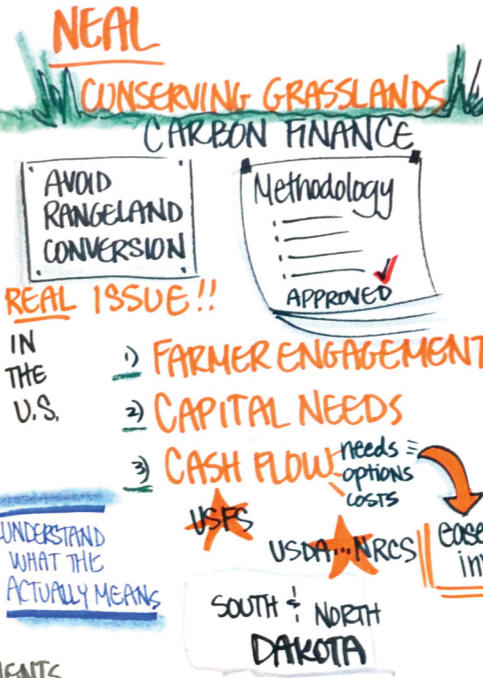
NEAL

CONSERVING GRASSLANDS

CARBON FINANCE

AVOID RANGELAND CONVERSION

Methodology

APPROVED

REAL ISSUE!!

IN THE U.S.

1) FARMER ENGAGEMENT

2) CAPITAL NEEDS

3) CASH FLOW

needs = options costs

USFS

USDA...NRCS

ease in

UNDERSTAND WHAT THE ACTUALLY MEANS

SOUTH & NORTH DAKOTA

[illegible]